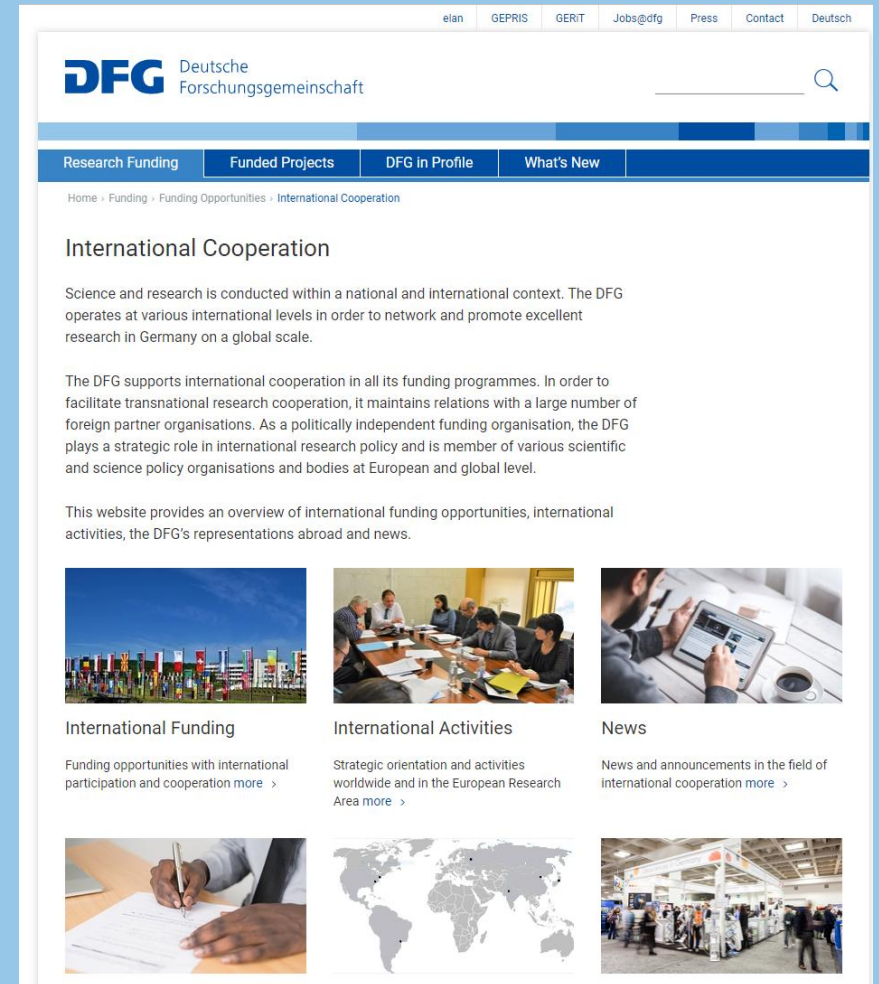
elan GEPRIS GERiT Jobs@dfg Press Contact Deutsch

DFG Deutsche Forschungsgemeinschaft

Research Funding | Funded Projects | DFG in Profile | What's New

Home › Funding › Funding Opportunities › International Cooperation

International Cooperation

Science and research is conducted within a national and international context. The DFG operates at various international levels in order to network and promote excellent research in Germany on a global scale.

The DFG supports international cooperation in all its funding programmes. In order to facilitate transnational research cooperation, it maintains relations with a large number of foreign partner organisations. As a politically independent funding organisation, the DFG plays a strategic role in international research policy and is member of various scientific and science policy organisations and bodies at European and global level.

This website provides an overview of international funding opportunities, international activities, the DFG's representations abroad and news.

International Funding

Funding opportunities with international participation and cooperation more ›

International Activities

Strategic orientation and activities worldwide and in the European Research Area more ›

News

News and announcements in the field of international cooperation more ›